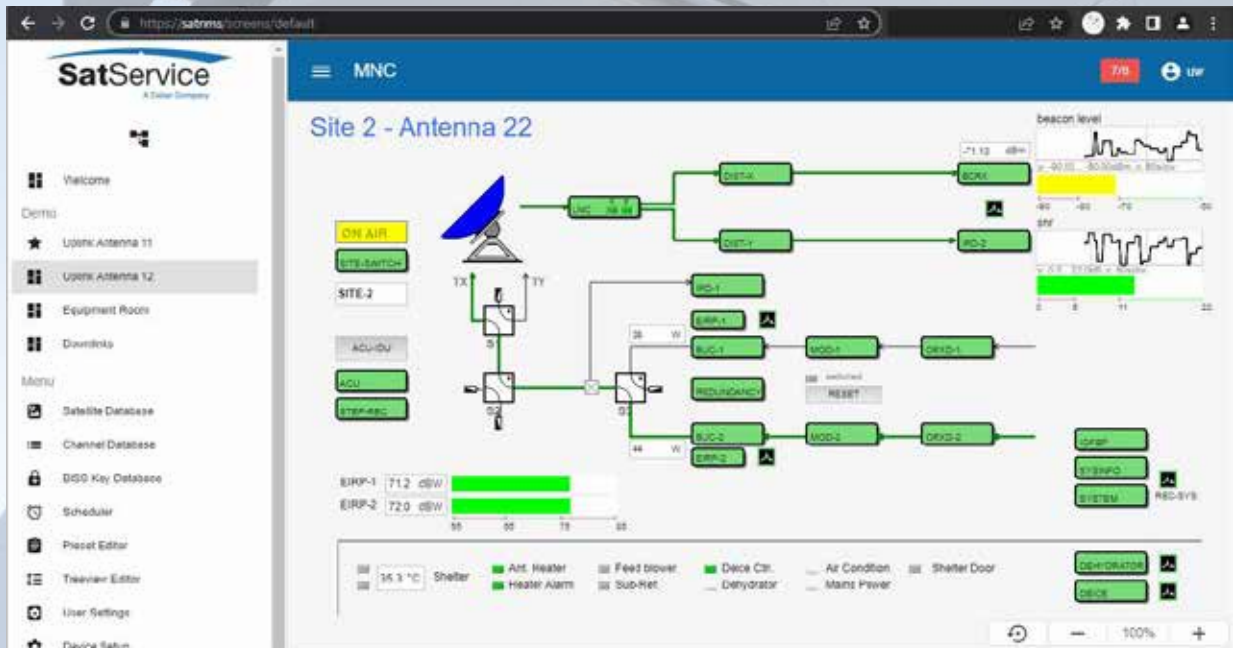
https://satnms/screens/default

SatService
A Dataer Company

Welcome
Demo
Usini Antenna 11
Usini Antenna 12
Equipment Room
Downlinks
Menu
Satellite Database
Channel Database
DISS Key Database
Scheduler
Preset Editor
Treeview Editor
User Settings
Device Setup

MNC
7/8
UW

Site 2 - Antenna 22

ON AIR
SITE-SWITCH
SITE-2
ACU-IDU
ACU
STEP-REC

TX
TY
S1
S2
S3

LNC
DIST-X
DIST-Y
BCRX
PD-2
PD-1
EIRP-1
BUC-1
MOD-1
DRXD-1
REDUNDANCY
switched
RESET
BUC-2
EIRP-2
MOD-2
DRXD-2
38 W
44 W

-71.10 dBm
beacon level
snr

EIRP-1 71.2 dBW
EIRP-2 72.0 dBW
55 60 75 85

IOFBP
SYSINFO
SYSTEM
RED-SYS

35.1 °C Shelter
Ant. Heater
Heater Alarm
Feed blower
Sub-Ref.
Deice Ctr.
Dehydrator
Air Condition
Mains Power
Shelter Door

DEHYDRATOR
DEICE

100%